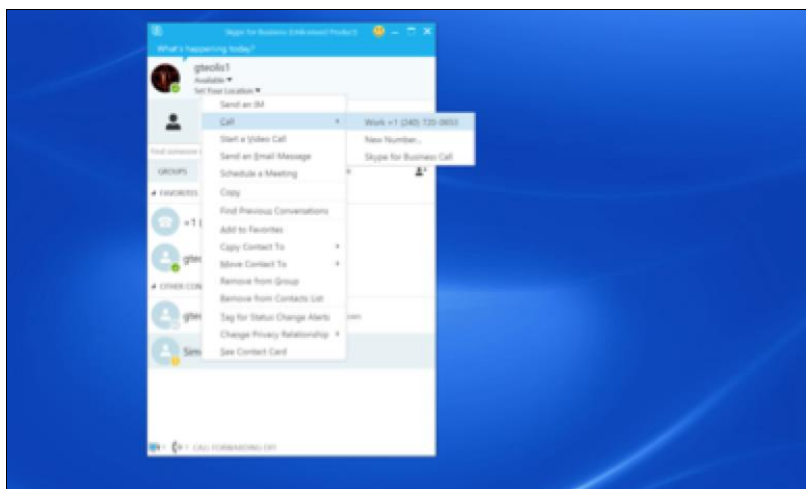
Skype for Business (Unlicensed Product)

What's happening today?

gteolis1
Available
Set Your Location

Send an IM
Call
Start a Video Call
Send an Email Message
Schedule a Meeting
Copy
Find Previous Conversations
Add to Favorites
Copy Contact To
Move Contact To
Remove from Group
Remove from Contacts List
Tag for Status Change Alerts
Change Privacy Relationship
See Contact Card

Work +1 (240) 720-0653
New Number...
Skype for Business Call

Find someone
GROUPS
FAVORITES
+1 (
gte
OTHER CON
gte
Sim

CALL FORWARDING OFF